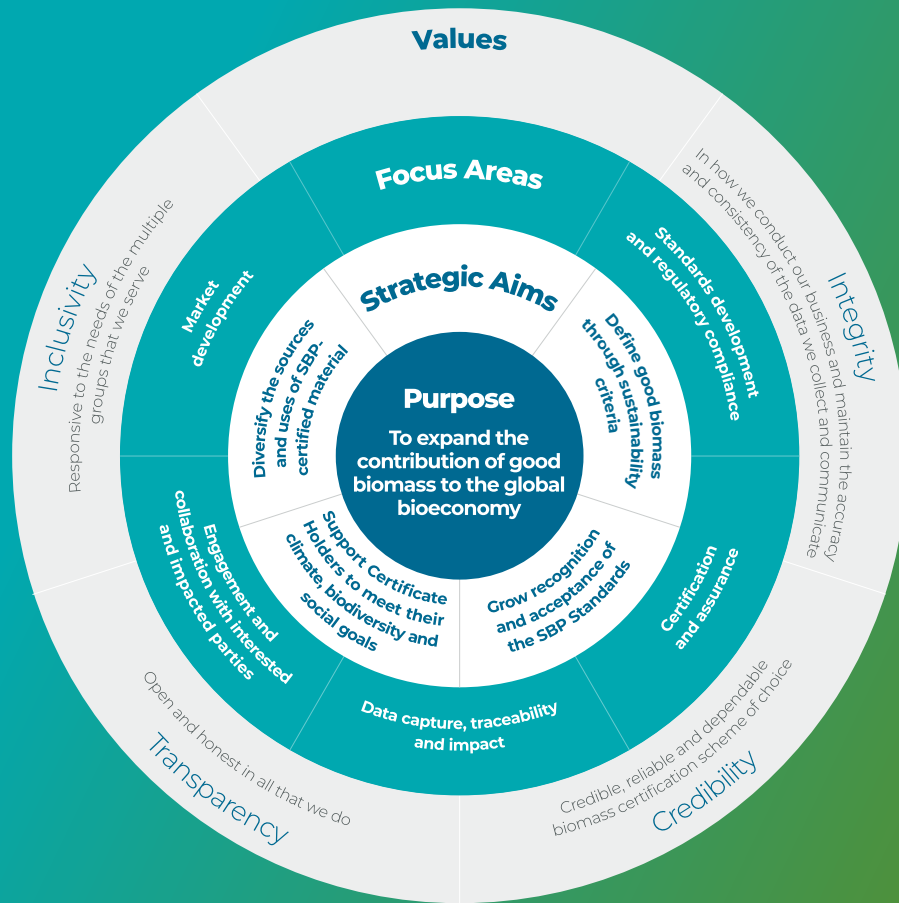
Values

Integrity

In how we conduct our business and maintain the accuracy and consistency of the data we collect and communicate

Credibility

Credible, reliable and dependable biomass certification scheme of choice

Transparency

Open and honest in all that we do

Inclusivity

Responsive to the needs of the multiple groups that we serve

Focus Areas

Standards development and regulatory compliance

Certification and assurance

Data capture, traceability and impact

Engagement and collaboration with interested and impacted parties

Market development

Strategic Aims

Define good biomass through sustainability criteria

Grow recognition and acceptance of the SBP Standards

Support Certificate Holders to meet their climate, biodiversity and social goals

Diversify the sources and uses of SBP-certified material

Purpose

To expand the contribution of good biomass to the global bioeconomy